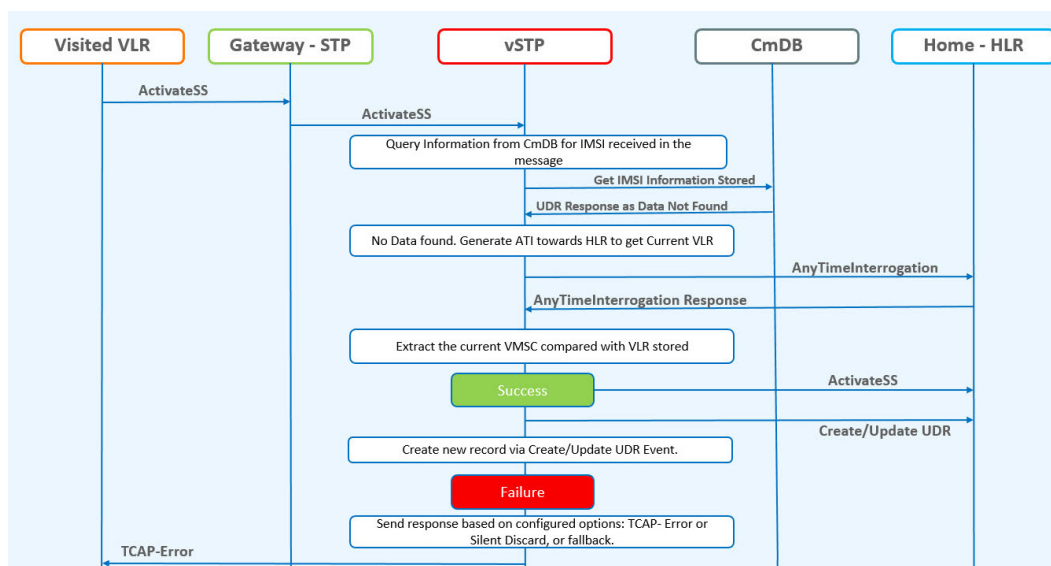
Visited VLR
Gateway - STP
vSTP
CmDB
Home - HLR

ActivateSS

ActivateSS

Query Information from CmDB for IMSI received in the message

Get IMSI Information Stored

UDR Response as Data Not Found

No Data found. Generate ATI towards HLR to get Current VLR

AnyTimeInterrogation

AnyTimeInterrogation Response

Extract the current VMSC compared with VLR stored

Success

ActivateSS

Create/Update UDR

Create new record via Create/Update UDR Event.

Failure

Send response based on configured options: TCAP- Error or Silent Discard, or fallback.

TCAP-Error